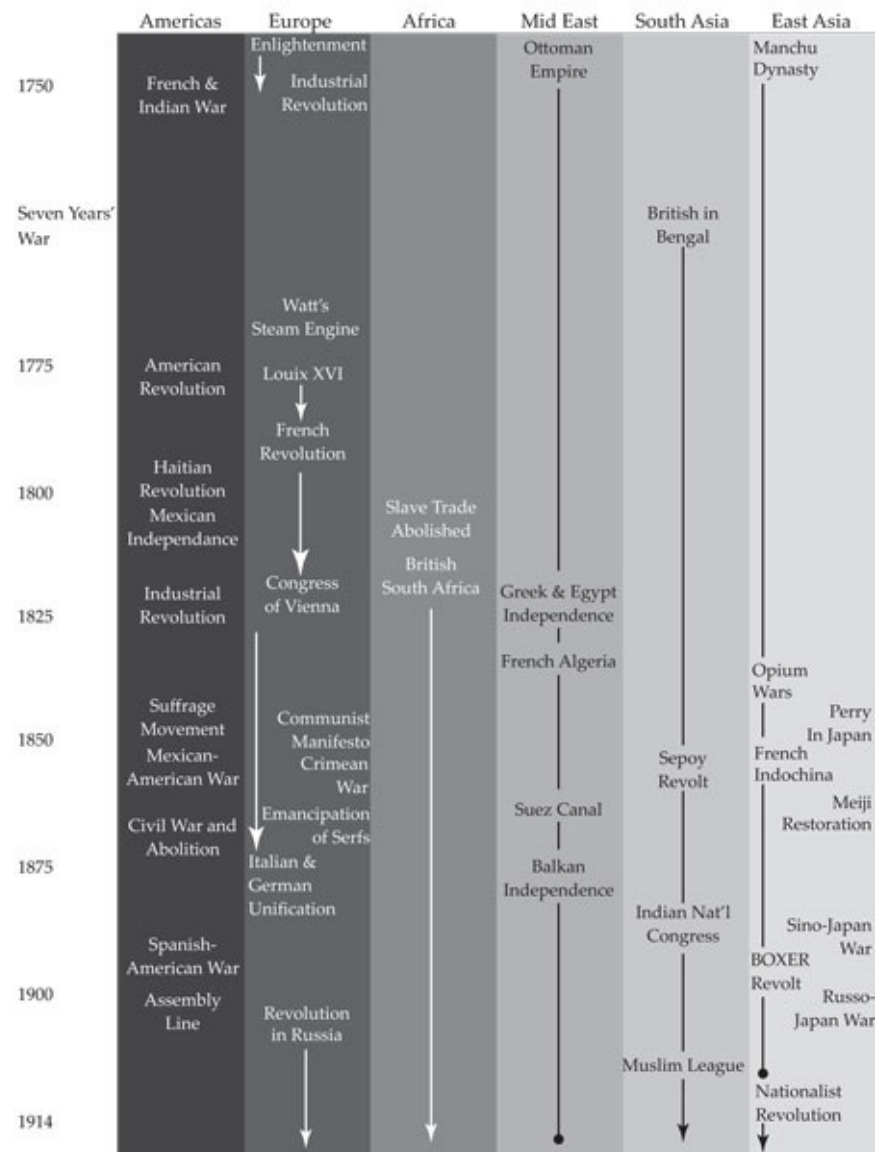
| | Americas | Europe | Africa | Mid East | South Asia | East Asia |
|---|---|---|---|---|---|---|
| | | Enlightenment | | Ottoman Empire | | Manchu Dynasty |
| 1750 | French & Indian War | Industrial Revolution | | | | |
| Seven Years' War | | | | | British in Bengal | |
| | | Watt's Steam Engine | | | | |
| 1775 | American Revolution | Louix XVI | | | | |
| | | French Revolution | | | | |
| 1800 | Haitian Revolution Mexican Independance | | Slave Trade Abolished | | | |
| | | Congress of Vienna | British South Africa | | | |
| 1825 | Industrial Revolution | | | Greek & Egypt Independence | | |
| | | | | French Algeria | | Opium Wars |
| 1850 | Suffrage Movement Mexican-American War | Communist Manifesto Crimean War | | | Sepoy Revolt | Perry In Japan French Indochina |
| | Civil War and Abolition | Emancipation of Serfs | | Suez Canal | | Meiji Restoration |
| 1875 | | Italian & German Unification | | Balkan Independence | | |
| | Spanish-American War | | | | Indian Nat'l Congress | Sino-Japan War BOXER Revolt |
| 1900 | Assembly Line | Revolution in Russia | | | | Russo-Japan War |
| | | | | | Muslim League | Nationalist Revolution |
| 1914 | | | | | | |